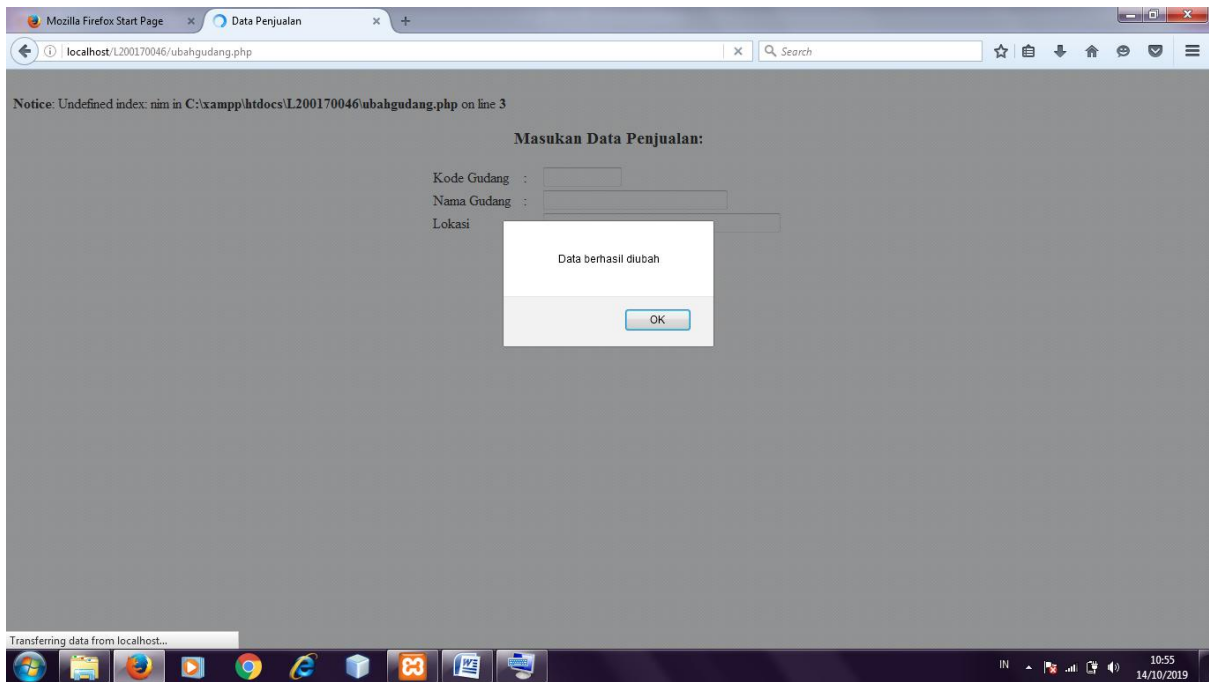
Mozilla Firefox Start Page ×
Data Penjualan ×
+

localhost/L200170046/ubahgudang.php
×
Search

**Notice**: Undefined index: nim in **C:\xampp\htdocs\L200170046\ubahgudang.php** on line **3**

**Masukan Data Penjualan:**

Kode Gudang :
Nama Gudang :
Lokasi

Data berhasil diubah

OK

Transferring data from localhost...

IN
10:55
14/10/2019